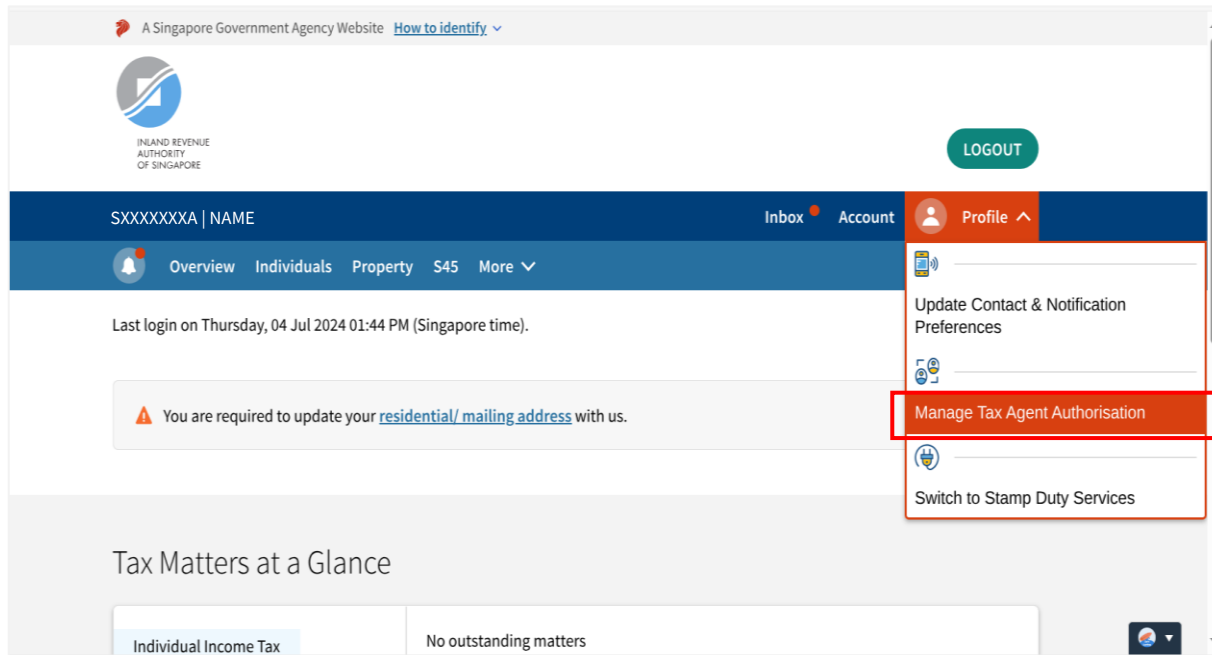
A Singapore Government Agency Website How to identify

INLAND REVENUE AUTHORITY OF SINGAPORE

LOGOUT

SXXXXXXXA | NAME

Inbox Account Profile

Overview Individuals Property S45 More

Update Contact & Notification Preferences

Manage Tax Agent Authorisation

Switch to Stamp Duty Services

Last login on Thursday, 04 Jul 2024 01:44 PM (Singapore time).

You are required to update your residential/ mailing address with us.

Tax Matters at a Glance

Individual Income Tax

No outstanding matters